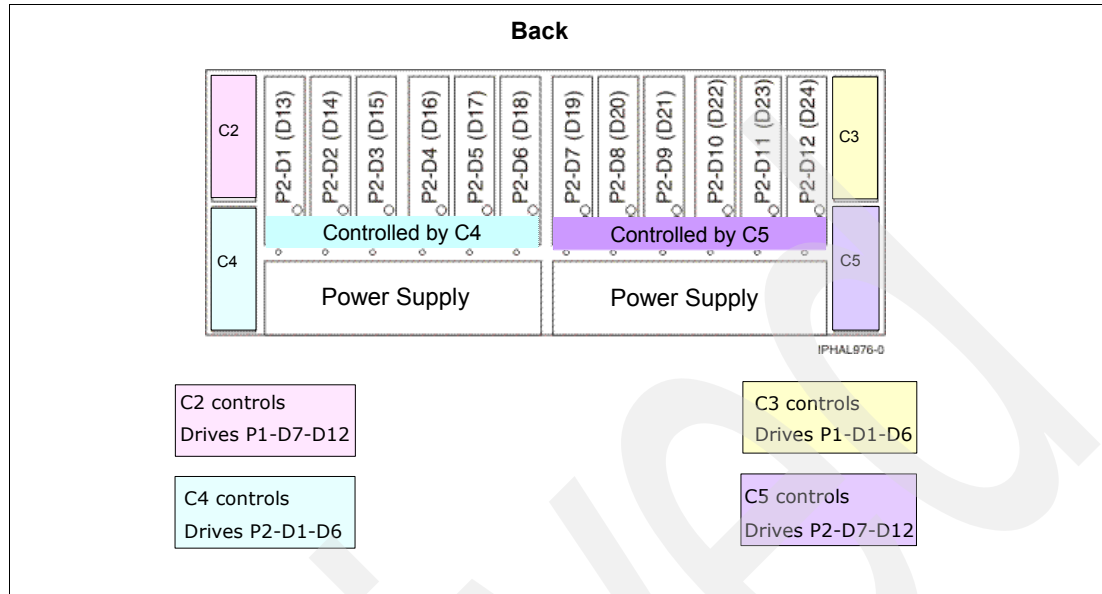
Back

C2

P2-D1 (D13)

P2-D2 (D14)

P2-D3 (D15)

P2-D4 (D16)

P2-D5 (D17)

P2-D6 (D18)

P2-D7 (D19)

P2-D8 (D20)

P2-D9 (D21)

P2-D10 (D22)

P2-D11 (D23)

P2-D12 (D24)

C3

C4

Controlled by C4

Controlled by C5

C5

Power Supply

Power Supply

IPHAL976-0

C2 controls
Drives P1-D7-D12

C3 controls
Drives P1-D1-D6

C4 controls
Drives P2-D1-D6

C5 controls
Drives P2-D7-D12